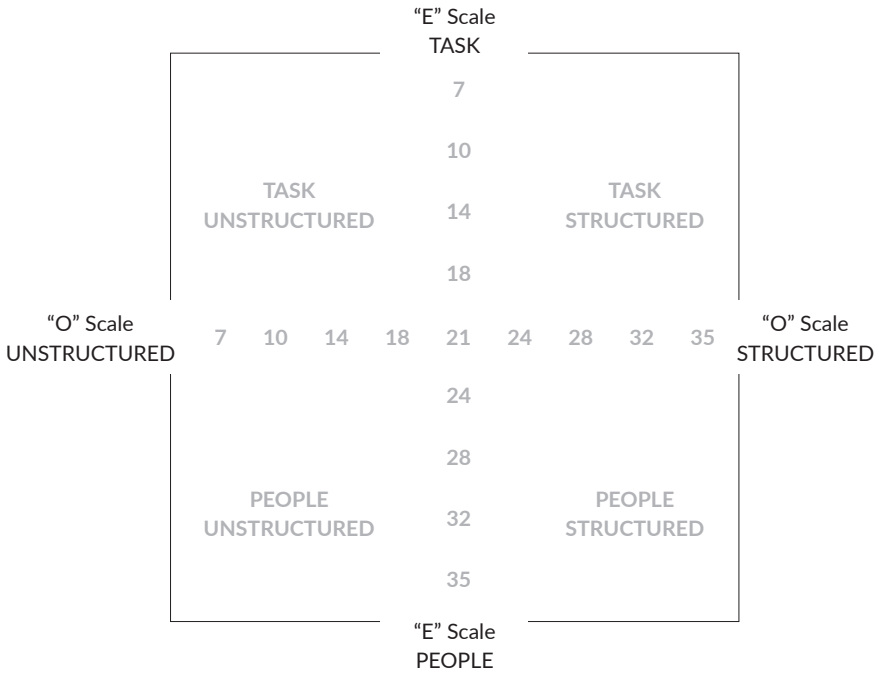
"E" Scale
TASK

7

10

TASK
UNSTRUCTURED

14

TASK
STRUCTURED

18

"O" Scale
UNSTRUCTURED

7 10 14 18 21 24 28 32 35

"O" Scale
STRUCTURED

24

28

PEOPLE
UNSTRUCTURED

32

PEOPLE
STRUCTURED

35

"E" Scale
PEOPLE